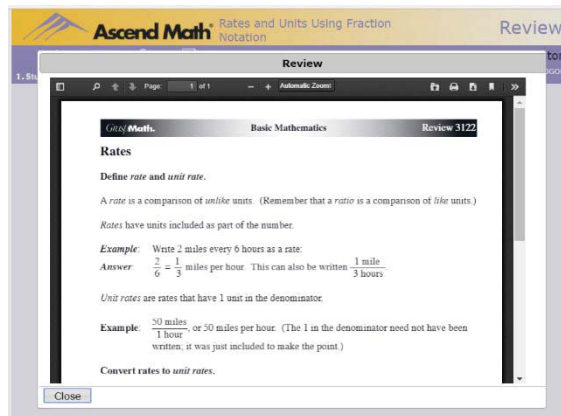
Ascend Math Rates and Units Using Fraction Notation

Review

Review

Page: 1 of 1

Automatic Zoom

Gus Math. Basic Mathematics Review 3122

Rates

Define *rate* and *unit rate*.

A *rate* is a comparison of *unlike* units. (Remember that a *ratio* is a comparison of *like* units.)

*Rates* have units included as part of the number.

*Example*: Write 2 miles every 6 hours as a rate:
*Answer*: $\frac{2}{6} = \frac{1}{3}$ miles per hour. This can also be written $\frac{1 \text{ mile}}{3 \text{ hours}}$.

*Unit rates* are rates that have 1 unit in the denominator.

Example: $\frac{50 \text{ miles}}{1 \text{ hour}}$, or 50 miles per hour. (The 1 in the denominator need not have been written; it was just included to make the point.)

Convert rates to *unit rates*.

Close